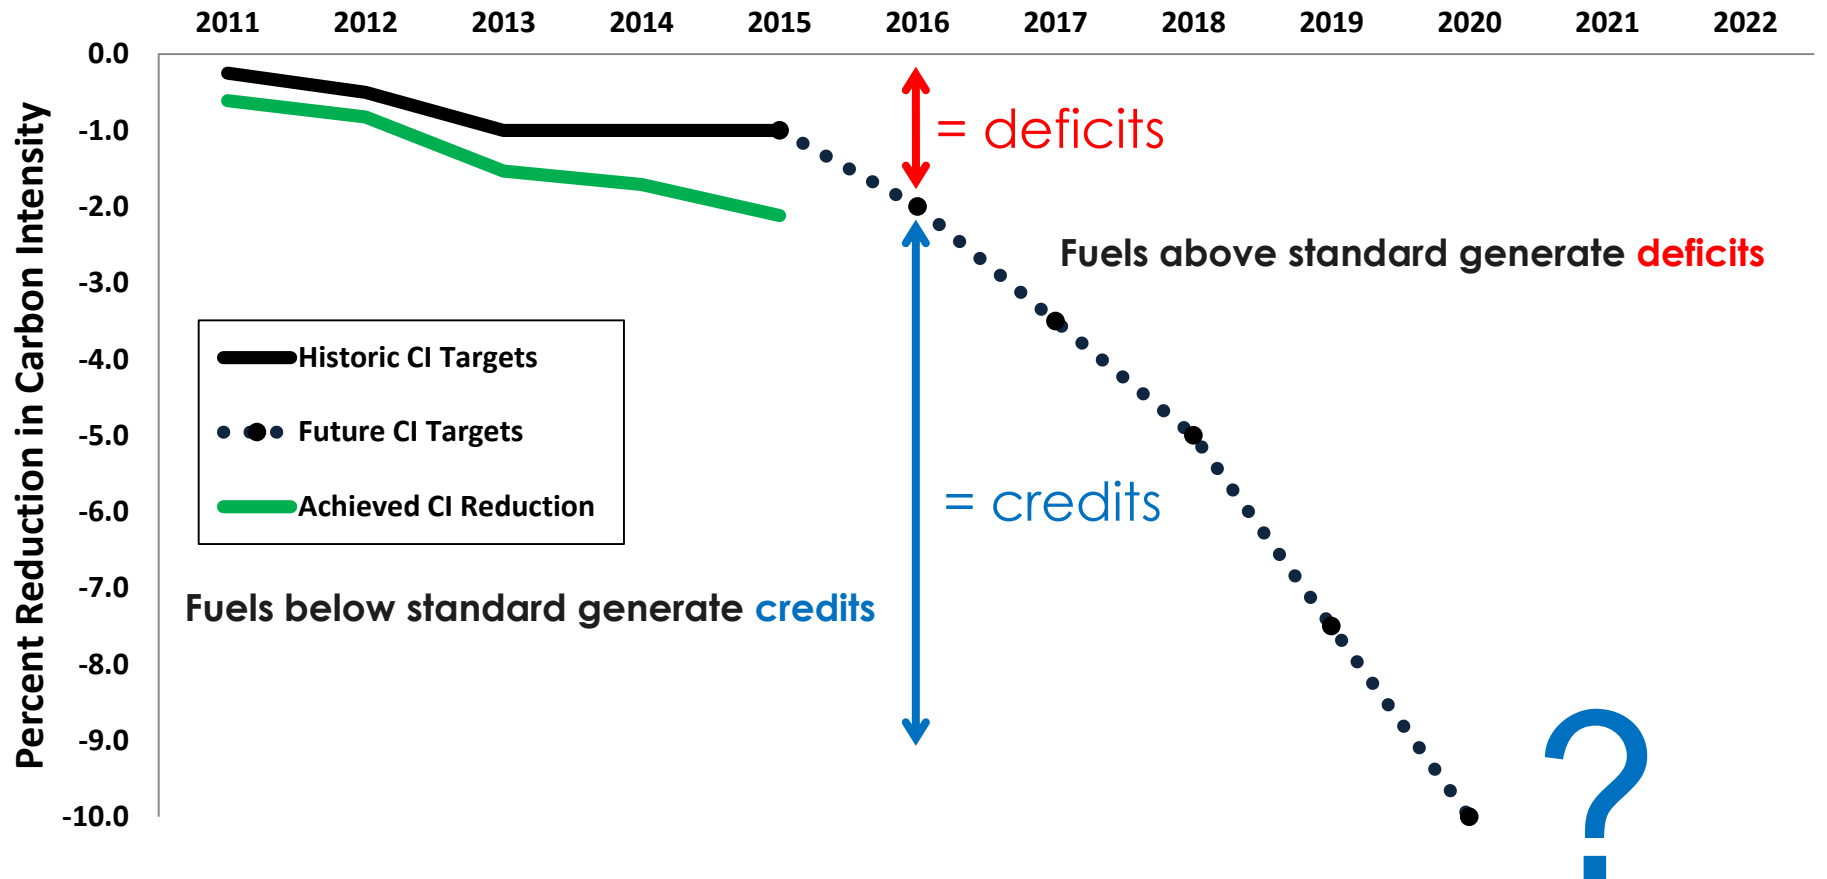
2011 2012 2013 2014 2015 2016 2017 2018 2019 2020 2021 2022

Percent Reduction in Carbon Intensity

0.0
-1.0
-2.0
-3.0
-4.0
-5.0
-6.0
-7.0
-8.0
-9.0
-10.0

= deficits

Fuels above standard generate deficits

Historic CI Targets

Future CI Targets

Achieved CI Reduction

= credits

Fuels below standard generate credits

?